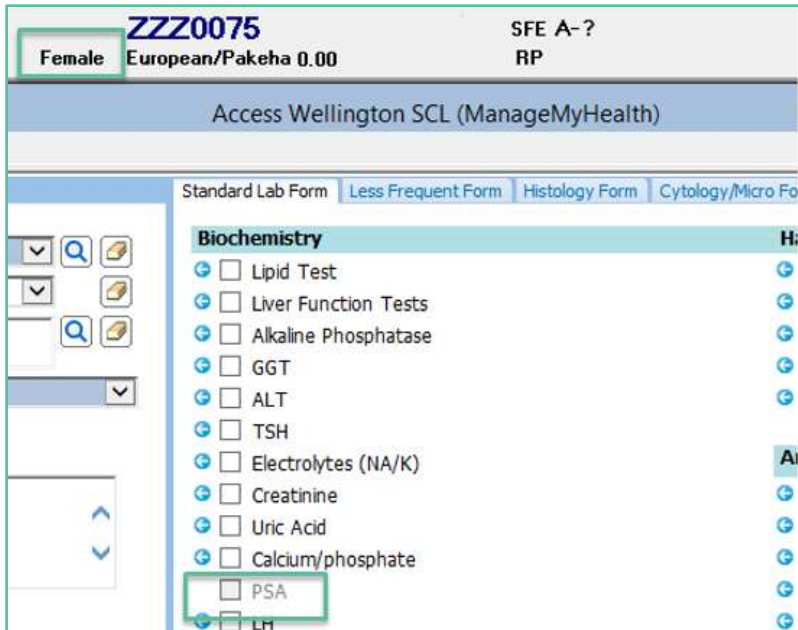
ZZZ0075
Female European/Pakeha 0.00
SFE A-?
RP

Access Wellington SCL (ManageMyHealth)

Standard Lab Form | Less Frequent Form | Histology Form | Cytology/Micro Fo

Biochemistry
Lipid Test
Liver Function Tests
Alkaline Phosphatase
GGT
ALT
TSH
Electrolytes (NA/K)
Creatinine
Uric Acid
Calcium/phosphate
PSA
LH

Ha
Ar